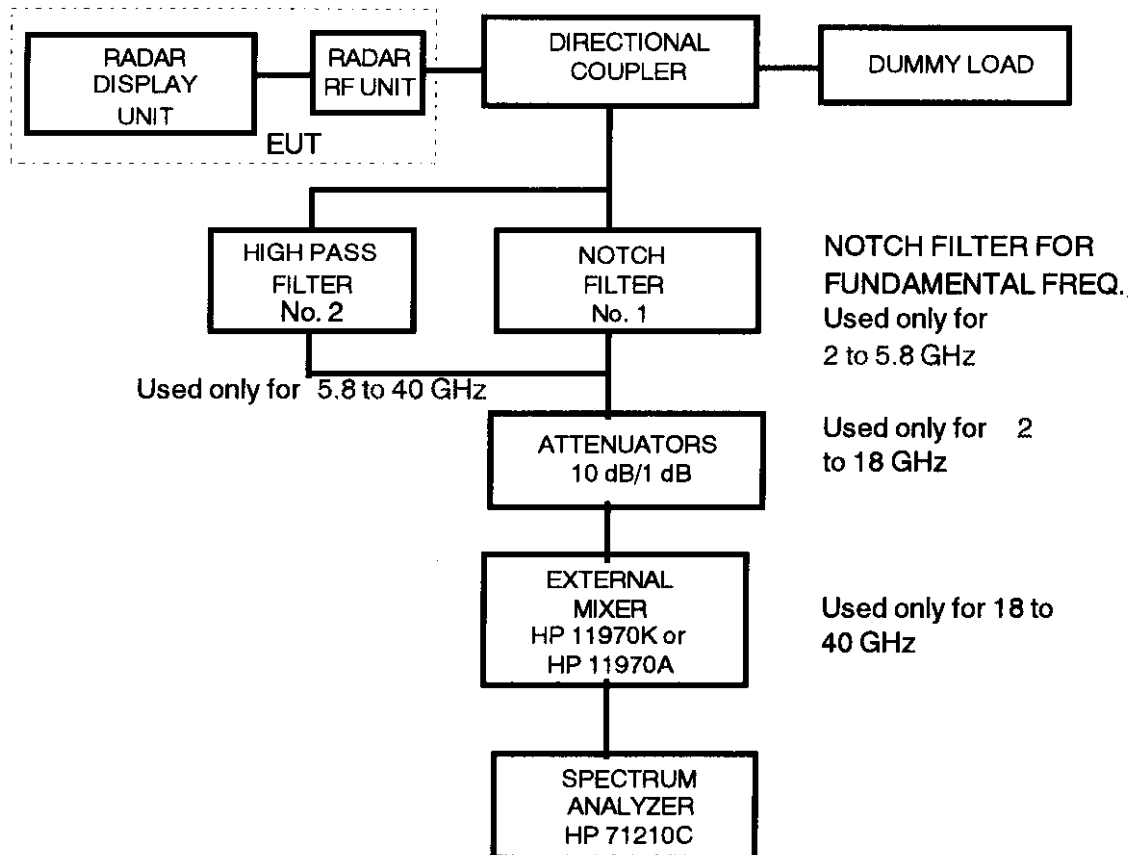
RADAR DISPLAY UNIT

RADAR RF UNIT

EUT

DIRECTIONAL COUPLER

DUMMY LOAD

HIGH PASS FILTER No. 2

NOTCH FILTER No. 1

NOTCH FILTER FOR FUNDAMENTAL FREQ. Used only for 2 to 5.8 GHz

Used only for 5.8 to 40 GHz

ATTENUATORS 10 dB/1 dB

Used only for 2 to 18 GHz

EXTERNAL MIXER HP 11970K or HP 11970A

Used only for 18 to 40 GHz

SPECTRUM ANALYZER HP 71210C